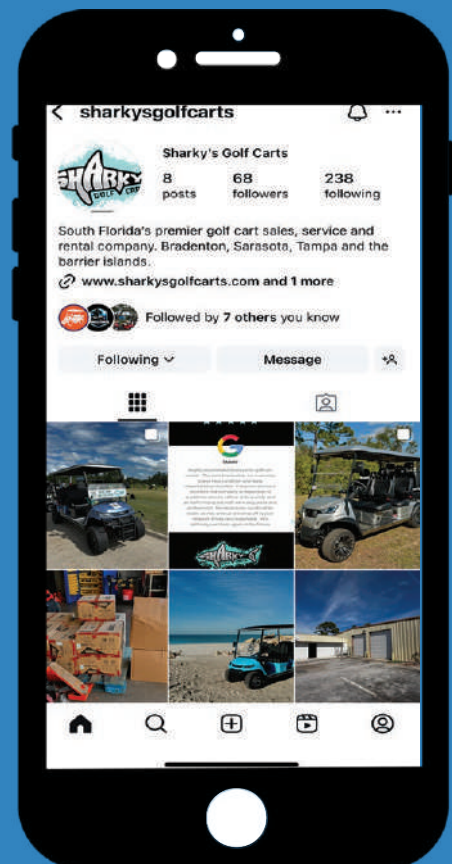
sharkysgolfcarts

SHARKY GOLF CART

Sharky's Golf Carts

8 posts

68 followers

238 following

South Florida's premier golf cart sales, service and rental company. Bradenton, Sarasota, Tampa and the barrier islands.

www.sharkysgolfcarts.com and 1 more

Followed by 7 others you know

Following

Message